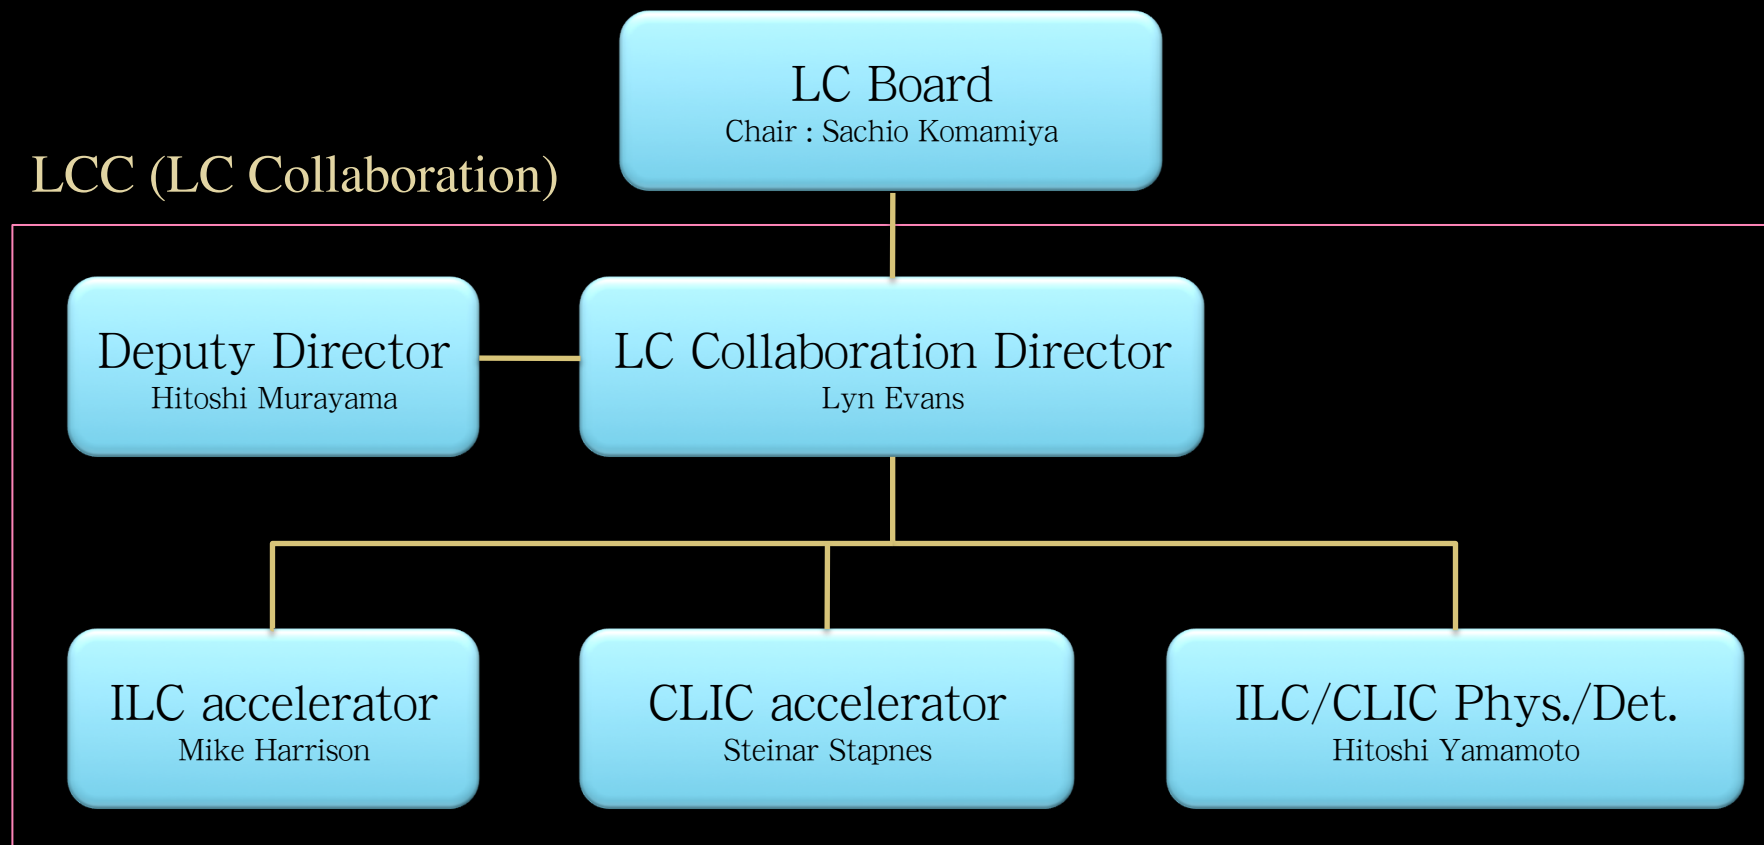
LC Board
Chair : Sachio Komamiya

LCC (LC Collaboration)

Deputy Director
Hitoshi Murayama

LC Collaboration Director
Lyn Evans

ILC accelerator
Mike Harrison

CLIC accelerator
Steinar Stapnes

ILC/CLIC Phys./Det.
Hitoshi Yamamoto